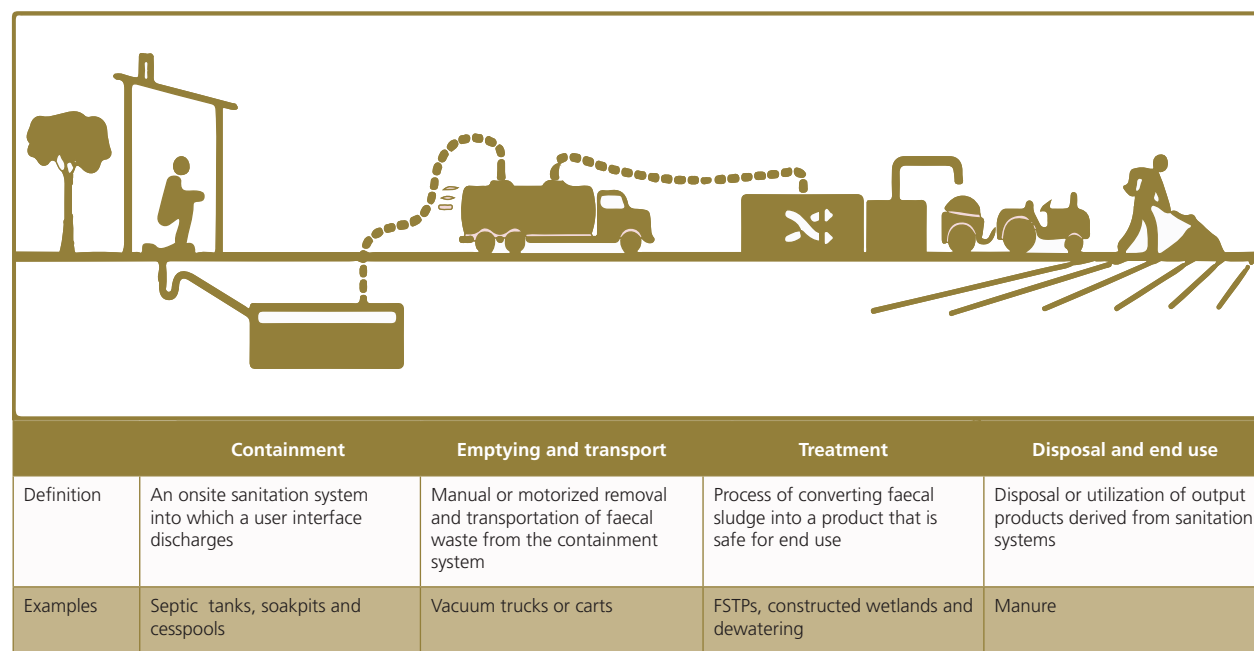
|  | Containment | Emptying and transport | Treatment | Disposal and end use |
|---|---|---|---|---|
| Definition | An onsite sanitation system into which a user interface discharges | Manual or motorized removal and transportation of faecal waste from the containment system | Process of converting faecal sludge into a product that is safe for end use | Disposal or utilization of output products derived from sanitation systems |
| Examples | Septic tanks, soakpits and cesspools | Vacuum trucks or carts | FSTPs, constructed wetlands and dewatering | Manure |